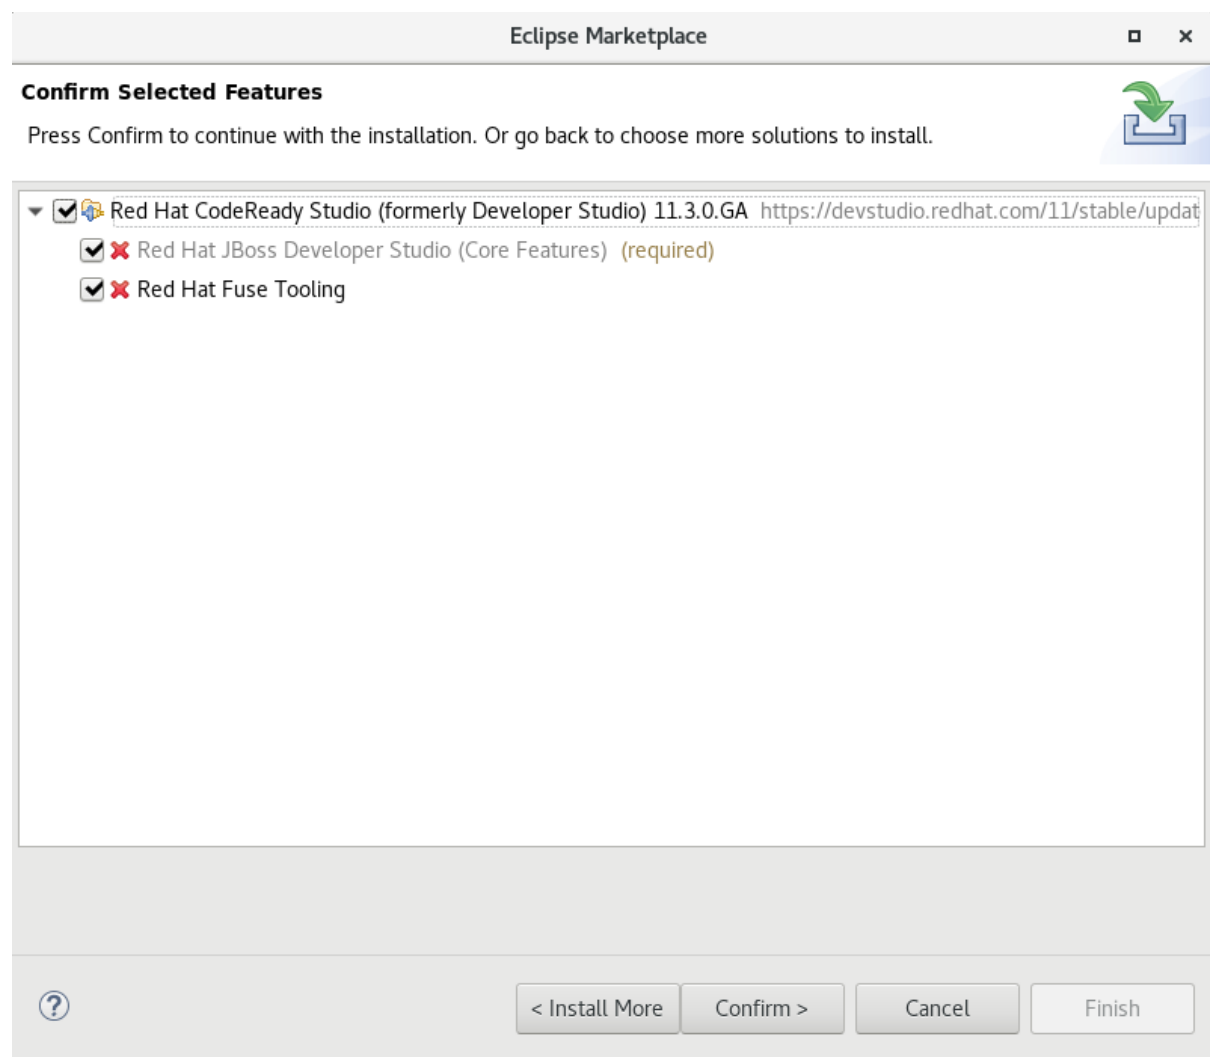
Eclipse Marketplace

Confirm Selected Features

Press Confirm to continue with the installation. Or go back to choose more solutions to install.

Red Hat CodeReady Studio (formerly Developer Studio) 11.3.0.GA https://devstudio.redhat.com/11/stable/updat

Red Hat JBoss Developer Studio (Core Features) (required)

Red Hat Fuse Tooling

?

< Install More

Confirm >

Cancel

Finish